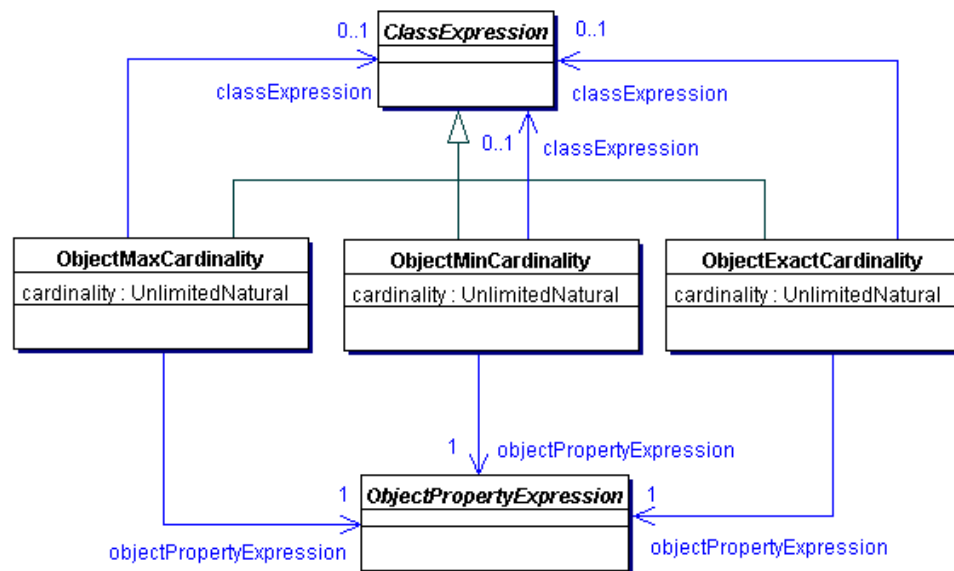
0..1
ClassExpression
0..1
classExpression
classExpression
0..1
classExpression
ObjectMaxCardinality
cardinality : UnlimitedNatural
ObjectMinCardinality
cardinality : UnlimitedNatural
ObjectExactCardinality
cardinality : UnlimitedNatural
1
objectPropertyExpression
1
ObjectPropertyExpression
1
objectPropertyExpression
objectPropertyExpression